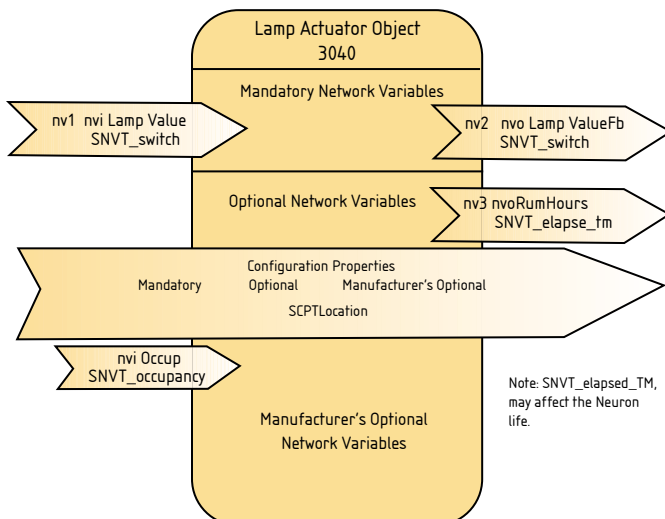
Lamp Actuator Object
3040

Mandatory Network Variables

nv1 nvi Lamp Value
SNVT_switch

nv2 nvo Lamp ValueFb
SNVT_switch

Optional Network Variables

nv3 nvoRumHours
SNVT_elapse_tm

Configuration Properties
Mandatory Optional Manufacturer's Optional
SCPTLocation

nvi Occup
SNVT_occupancy

Note: SNVT_elapsed_TM, may affect the Neuron life.

Manufacturer's Optional
Network Variables